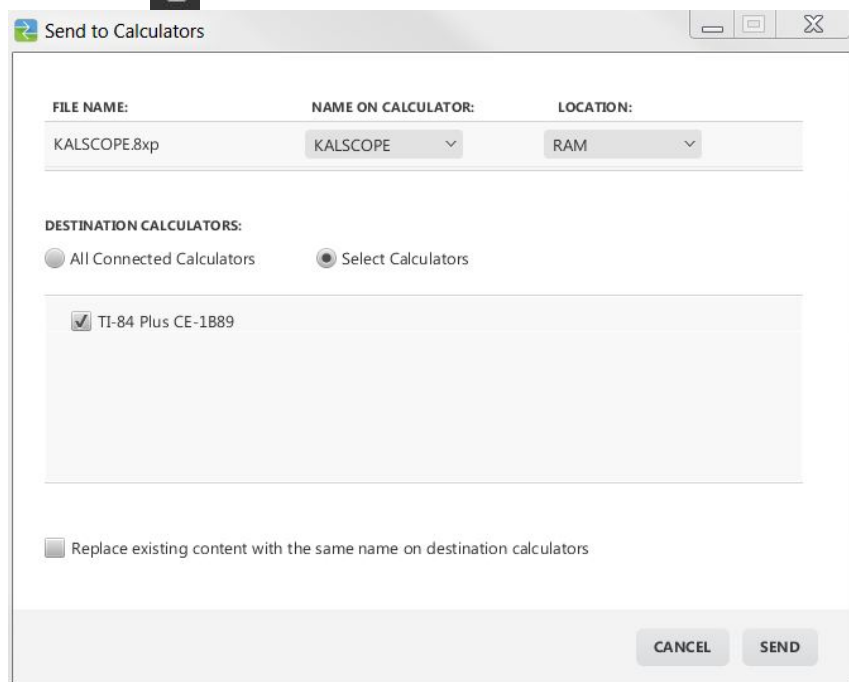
Send to Calculators

| FILE NAME: | NAME ON CALCULATOR: | LOCATION: |
|---|---|---|
| KALSCOPE.8xp | KALSCOPE | RAM |

DESTINATION CALCULATORS:

All Connected Calculators

Select Calculators

TI-84 Plus CE-1B89

Replace existing content with the same name on destination calculators

CANCEL

SEND